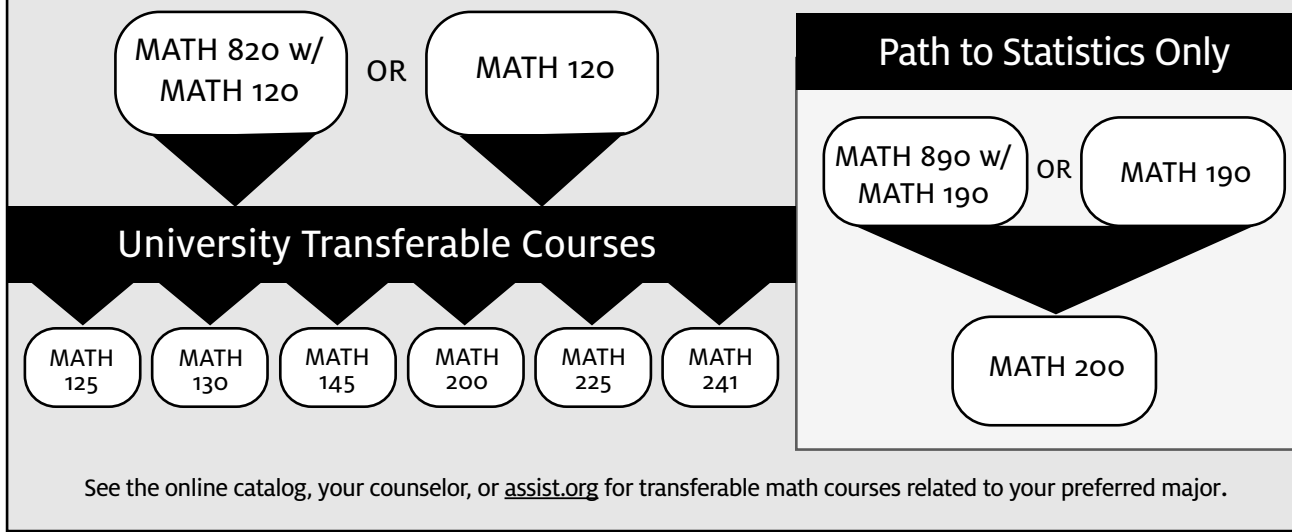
MATH 820 w/ MATH 120

OR

MATH 120

University Transferable Courses

MATH 125

MATH 130

MATH 145

MATH 200

MATH 225

MATH 241

Path to Statistics Only

MATH 890 w/ MATH 190

OR

MATH 190

MATH 200

See the online catalog, your counselor, or assist.org for transferable math courses related to your preferred major.